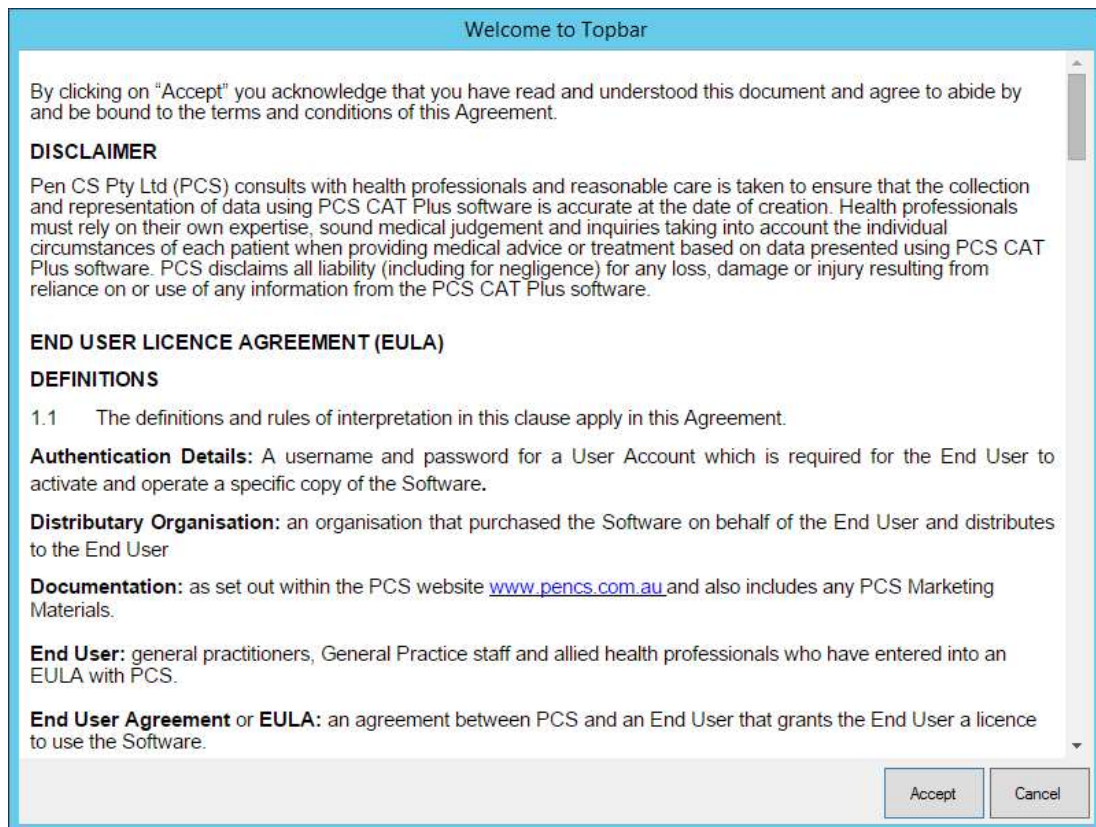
Welcome to Topbar

By clicking on “Accept” you acknowledge that you have read and understood this document and agree to abide by and be bound to the terms and conditions of this Agreement.

DISCLAIMER

Pen CS Pty Ltd (PCS) consults with health professionals and reasonable care is taken to ensure that the collection and representation of data using PCS CAT Plus software is accurate at the date of creation. Health professionals must rely on their own expertise, sound medical judgement and inquiries taking into account the individual circumstances of each patient when providing medical advice or treatment based on data presented using PCS CAT Plus software. PCS disclaims all liability (including for negligence) for any loss, damage or injury resulting from reliance on or use of any information from the PCS CAT Plus software.

END USER LICENCE AGREEMENT (EULA)

DEFINITIONS

1.1 The definitions and rules of interpretation in this clause apply in this Agreement.

Authentication Details: A username and password for a User Account which is required for the End User to activate and operate a specific copy of the Software.

Distributary Organisation: an organisation that purchased the Software on behalf of the End User and distributes to the End User

Documentation: as set out within the PCS website www.pencs.com.au and also includes any PCS Marketing Materials.

End User: general practitioners, General Practice staff and allied health professionals who have entered into an EULA with PCS.

End User Agreement or EULA: an agreement between PCS and an End User that grants the End User a licence to use the Software.

Accept Cancel